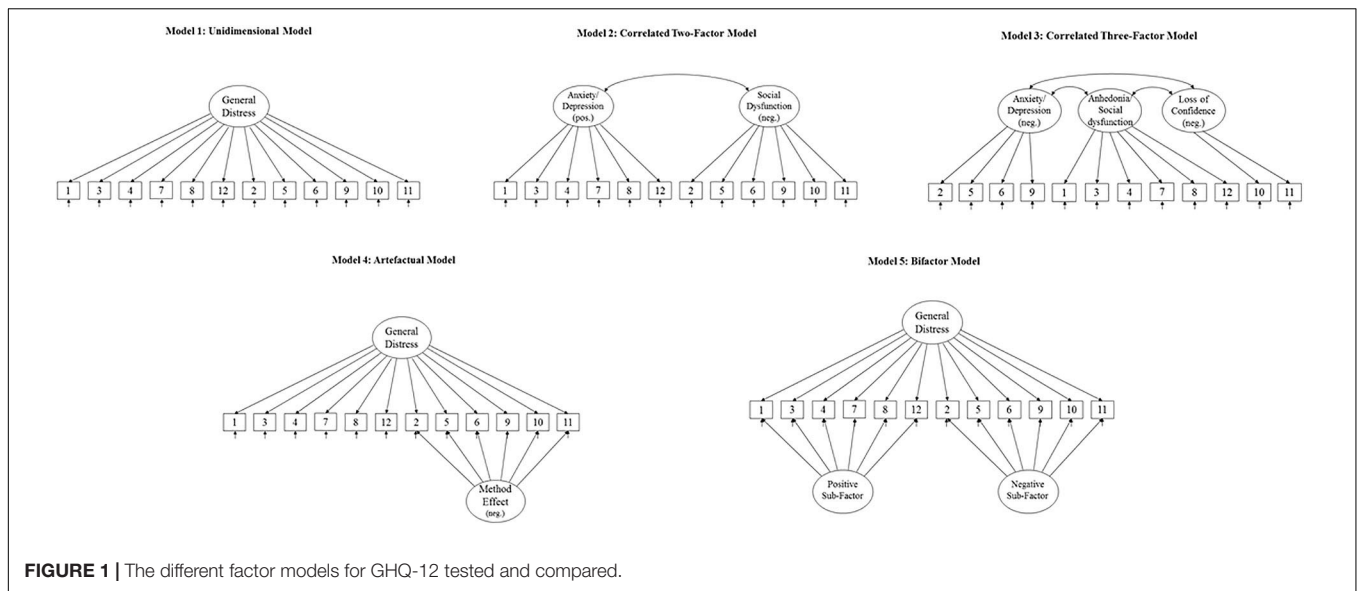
Model 1: Unidimensional Model

General Distress

1 3 4 7 8 12 2 5 6 9 10 11

Model 2: Correlated Two-Factor Model

Anxiety/ Depression (pos.)

Social Dysfunction (neg.)

1 3 4 7 8 12 2 5 6 9 10 11

Model 3: Correlated Three-Factor Model

Anxiety/ Depression (neg.)

Anhedonia/ Social dysfunction

Loss of Confidence (neg.)

2 5 6 9 1 3 4 7 8 12 10 11

Model 4: Artefactual Model

General Distress

1 3 4 7 8 12 2 5 6 9 10 11

Method Effect (neg.)

Model 5: Bifactor Model

General Distress

1 3 4 7 8 12 2 5 6 9 10 11

Positive Sub-Factor

Negative Sub-Factor

FIGURE 1 | The different factor models for GHQ-12 tested and compared.